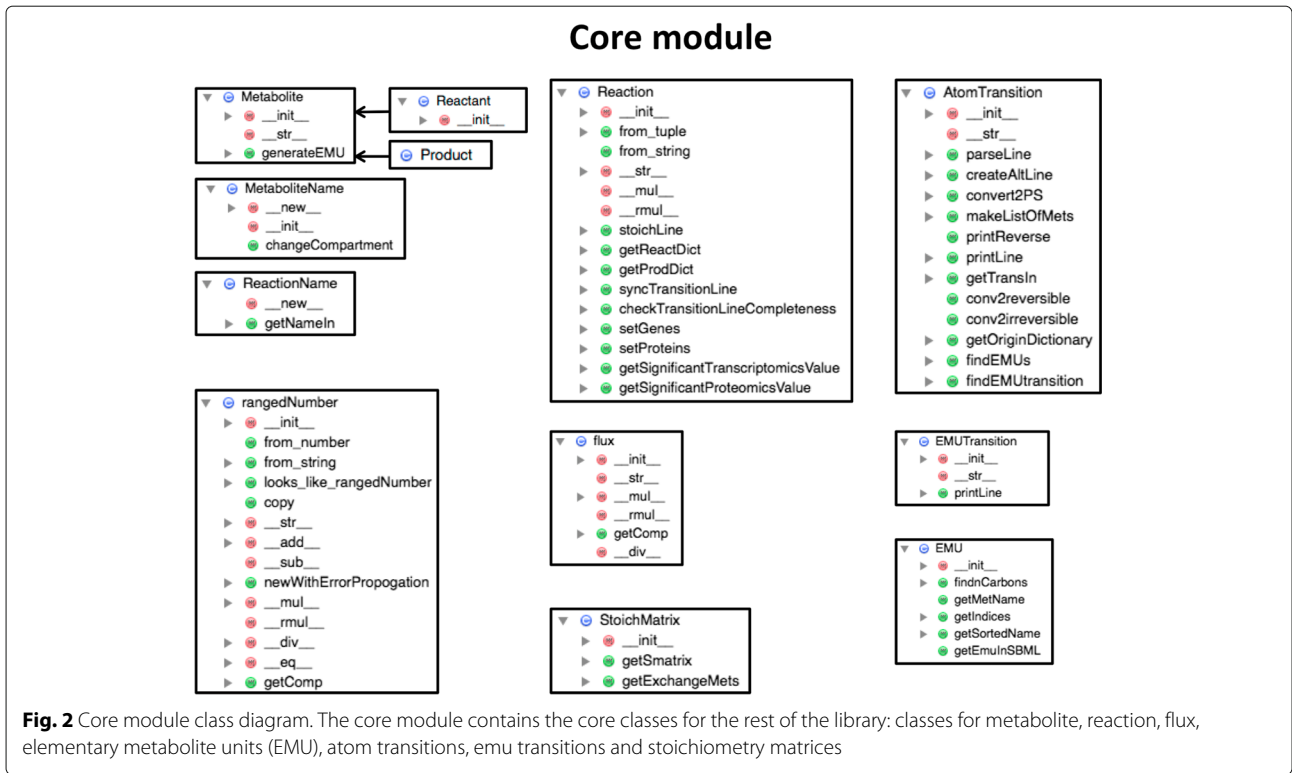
Core module

Metabolite
__init__
__str__
generateEMU

Reactant
__init__

Product

MetaboliteName
__new__
__init__
changeCompartment

ReactionName
__new__
getNameIn

rangedNumber
__init__
from_number
from_string
looks_like_rangedNumber
copy
__str__
__add__
__sub__
newWithErrorPropogation
__mul__
__rmul__
__div__
__eq__
getComp

Reaction
__init__
from_tuple
from_string
__str__
__mul__
__rmul__
stoichLine
getReactDict
getProdDict
syncTransitionLine
checkTransitionLineCompleteness
setGenes
setProteins
getSignificantTranscriptomicsValue
getSignificantProteomicsValue

flux
__init__
__str__
__mul__
__rmul__
getComp
__div__

StoichMatrix
__init__
getSmatrix
getExchangeMets

AtomTransition
__init__
__str__
parseLine
createAltLine
convert2PS
makeListOfMets
printReverse
printLine
getTransIn
conv2reversible
conv2irreversible
getOriginDictionary
findEMUs
findEMUtransition

EMUTransition
__init__
__str__
printLine

EMU
__init__
findnCarbons
getMetName
getIndices
getSortedName
getEmuInSBML

Fig. 2 Core module class diagram. The core module contains the core classes for the rest of the library: classes for metabolite, reaction, flux, elementary metabolite units (EMU), atom transitions, emu transitions and stoichiometry matrices